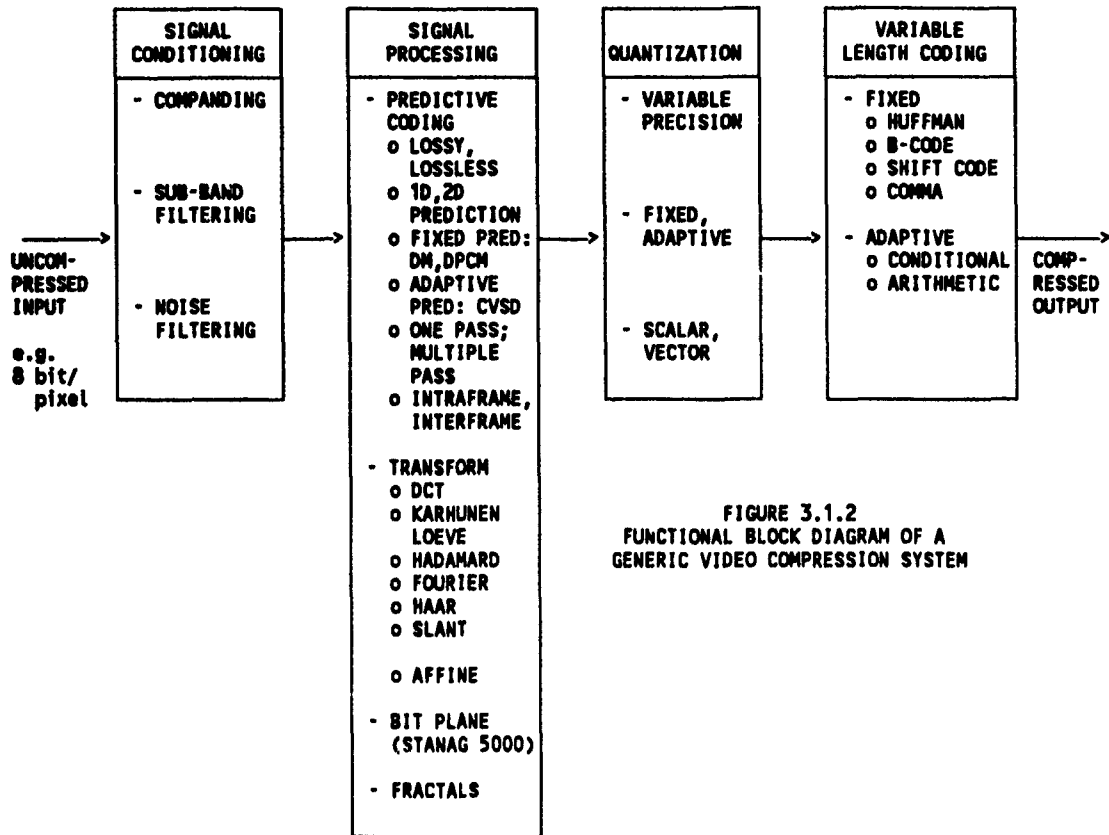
UNCOMPRESSED INPUT

e.g. 8 bit/ pixel

SIGNAL CONDITIONING

- COMPANDING

- SUB-BAND FILTERING

- NOISE FILTERING

SIGNAL PROCESSING

- PREDICTIVE CODING
o LOSSY, LOSSLESS
o 1D,2D PREDICTION
o FIXED PRED: DM,DPCM
o ADAPTIVE PRED: CVSD
o ONE PASS; MULTIPLE PASS
o INTRAFRAME, INTERFRAME

- TRANSFORM
o DCT
o KARHUNEN LOEVE
o HADAMARD
o FOURIER
o HAAR
o SLANT

o AFFINE

- BIT PLANE (STANAG 5000)

- FRACTALS

QUANTIZATION

- VARIABLE PRECISION

- FIXED, ADAPTIVE

- SCALAR, VECTOR

VARIABLE LENGTH CODING

- FIXED
o HUFFMAN
o B-CODE
o SHIFT CODE
o COMMA

- ADAPTIVE
o CONDITIONAL
o ARITHMETIC

COMPRESSED OUTPUT

FIGURE 3.1.2
FUNCTIONAL BLOCK DIAGRAM OF A GENERIC VIDEO COMPRESSION SYSTEM